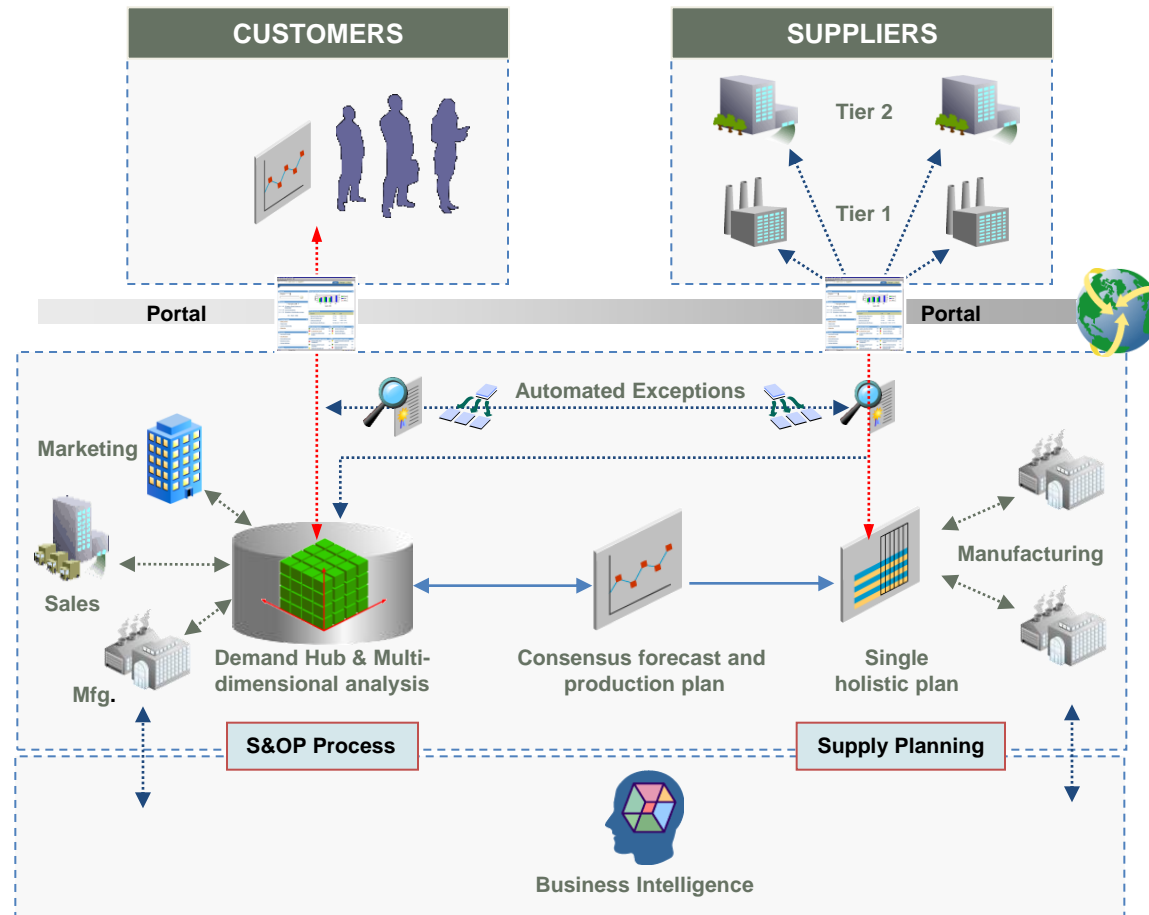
CUSTOMERS

SUPPLIERS

Tier 2

Tier 1

Portal

Portal

Automated Exceptions

Marketing

Sales

Mfg.

Demand Hub & Multidimensional analysis

Consensus forecast and production plan

Single holistic plan

Manufacturing

S&OP Process

Supply Planning

Business Intelligence